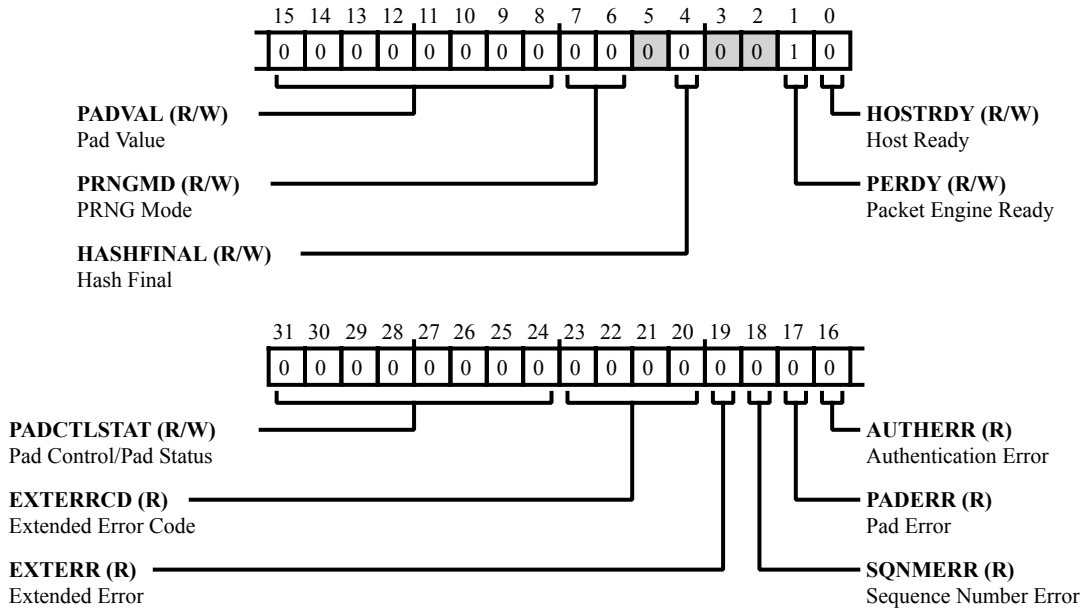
15 14 13 12 11 10 9 8 7 6 5 4 3 2 1 0

| 0 | 0 | 0 | 0 | 0 | 0 | 0 | 0 | 0 | 0 | 0 | 0 | 0 | 0 | 1 | 0 |
|---|---|---|---|---|---|---|---|---|---|---|---|---|---|---|---|

**PADVAL (R/W)**
Pad Value

**PRNGMD (R/W)**
PRNG Mode

**HASHFINAL (R/W)**
Hash Final

**HOSTRDY (R/W)**
Host Ready

**PERDY (R/W)**
Packet Engine Ready

31 30 29 28 27 26 25 24 23 22 21 20 19 18 17 16

| 0 | 0 | 0 | 0 | 0 | 0 | 0 | 0 | 0 | 0 | 0 | 0 | 0 | 0 | 0 | 0 |
|---|---|---|---|---|---|---|---|---|---|---|---|---|---|---|---|

**PADCTLSTAT (R/W)**
Pad Control/Pad Status

**EXTERRCD (R)**
Extended Error Code

**EXTERR (R)**
Extended Error

**AUTHERR (R)**
Authentication Error

**PADERR (R)**
Pad Error

**SQNMERR (R)**
Sequence Number Error